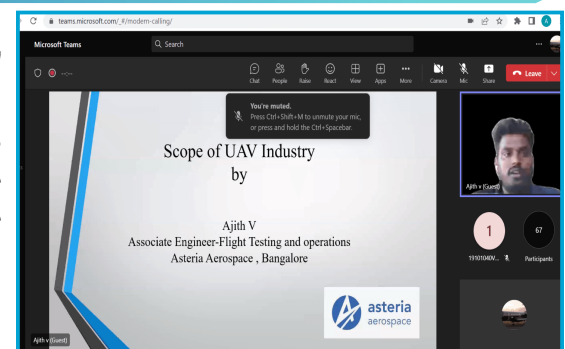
teams.microsoft.com/_#/modern-calling/

Microsoft Teams

Search

Chat People Raise React View Apps More Camera Mic Share Leave

You're muted.
Press Ctrl+Shift+M to unmute your mic, or press and hold the Ctrl+Spacebar.

Scope of UAV Industry
by

Ajith V
Associate Engineer-Flight Testing and operations
Asteria Aerospace , Bangalore

asteria
aerospace

Ajith v (Guest)

Ajith v (Guest)

1

67

1910104OV...

Participants